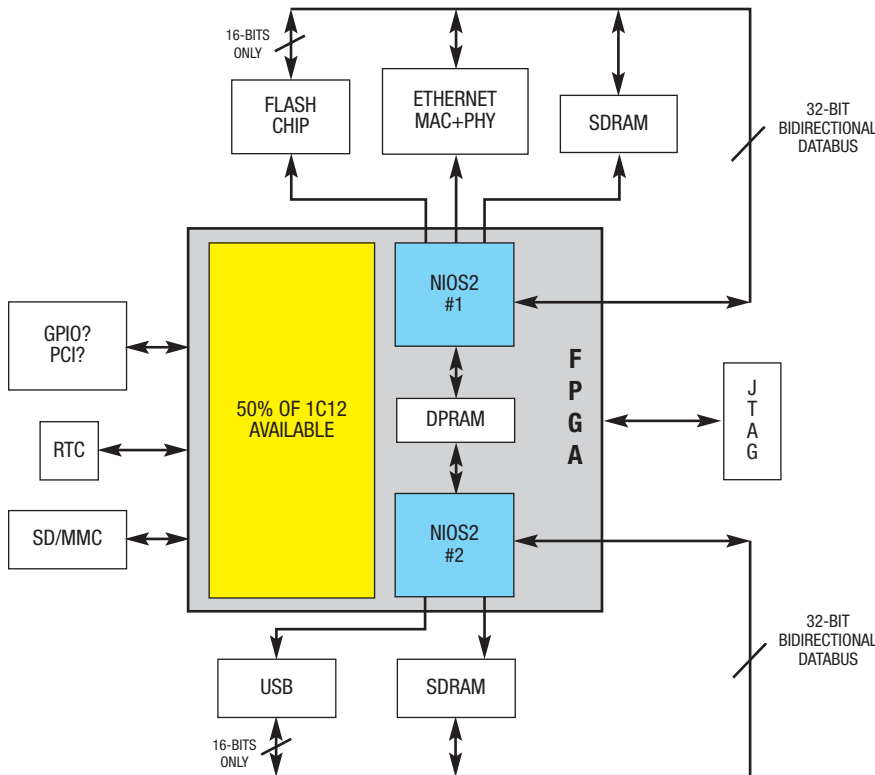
16-BITS ONLY

FLASH CHIP

ETHERNET MAC+PHY

SDRAM

32-BIT BIDIRECTIONAL DATABUS

GPIO? PCI?

RTC

SD/MMC

50% OF 1C12 AVAILABLE

NIOS2 #1

DPRAM

NIOS2 #2

F P G A

J T A G

32-BIT BIDIRECTIONAL DATABUS

USB

SDRAM

16-BITS ONLY